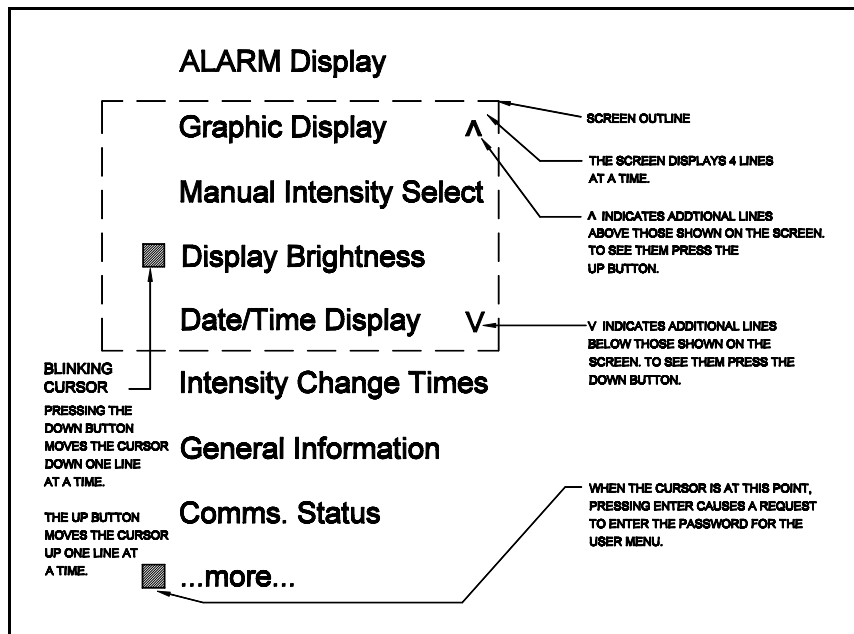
ALARM Display

Graphic Display ^

Manual Intensity Select

Display Brightness

Date/Time Display V

Intensity Change Times

General Information

Comms. Status

...more...

SCREEN OUTLINE

THE SCREEN DISPLAYS 4 LINES AT A TIME.

^ INDICATES ADDTIONAL LINES ABOVE THOSE SHOWN ON THE SCREEN. TO SEE THEM PRESS THE UP BUTTON.

V INDICATES ADDITIONAL LINES BELOW THOSE SHOWN ON THE SCREEN. TO SEE THEM PRESS THE DOWN BUTTON.

BLINKING CURSOR

PRESSING THE DOWN BUTTON MOVES THE CURSOR DOWN ONE LINE AT A TIME.

THE UP BUTTON MOVES THE CURSOR UP ONE LINE AT A TIME.

WHEN THE CURSOR IS AT THIS POINT, PRESSING ENTER CAUSES A REQUEST TO ENTER THE PASSWORD FOR THE USER MENU.